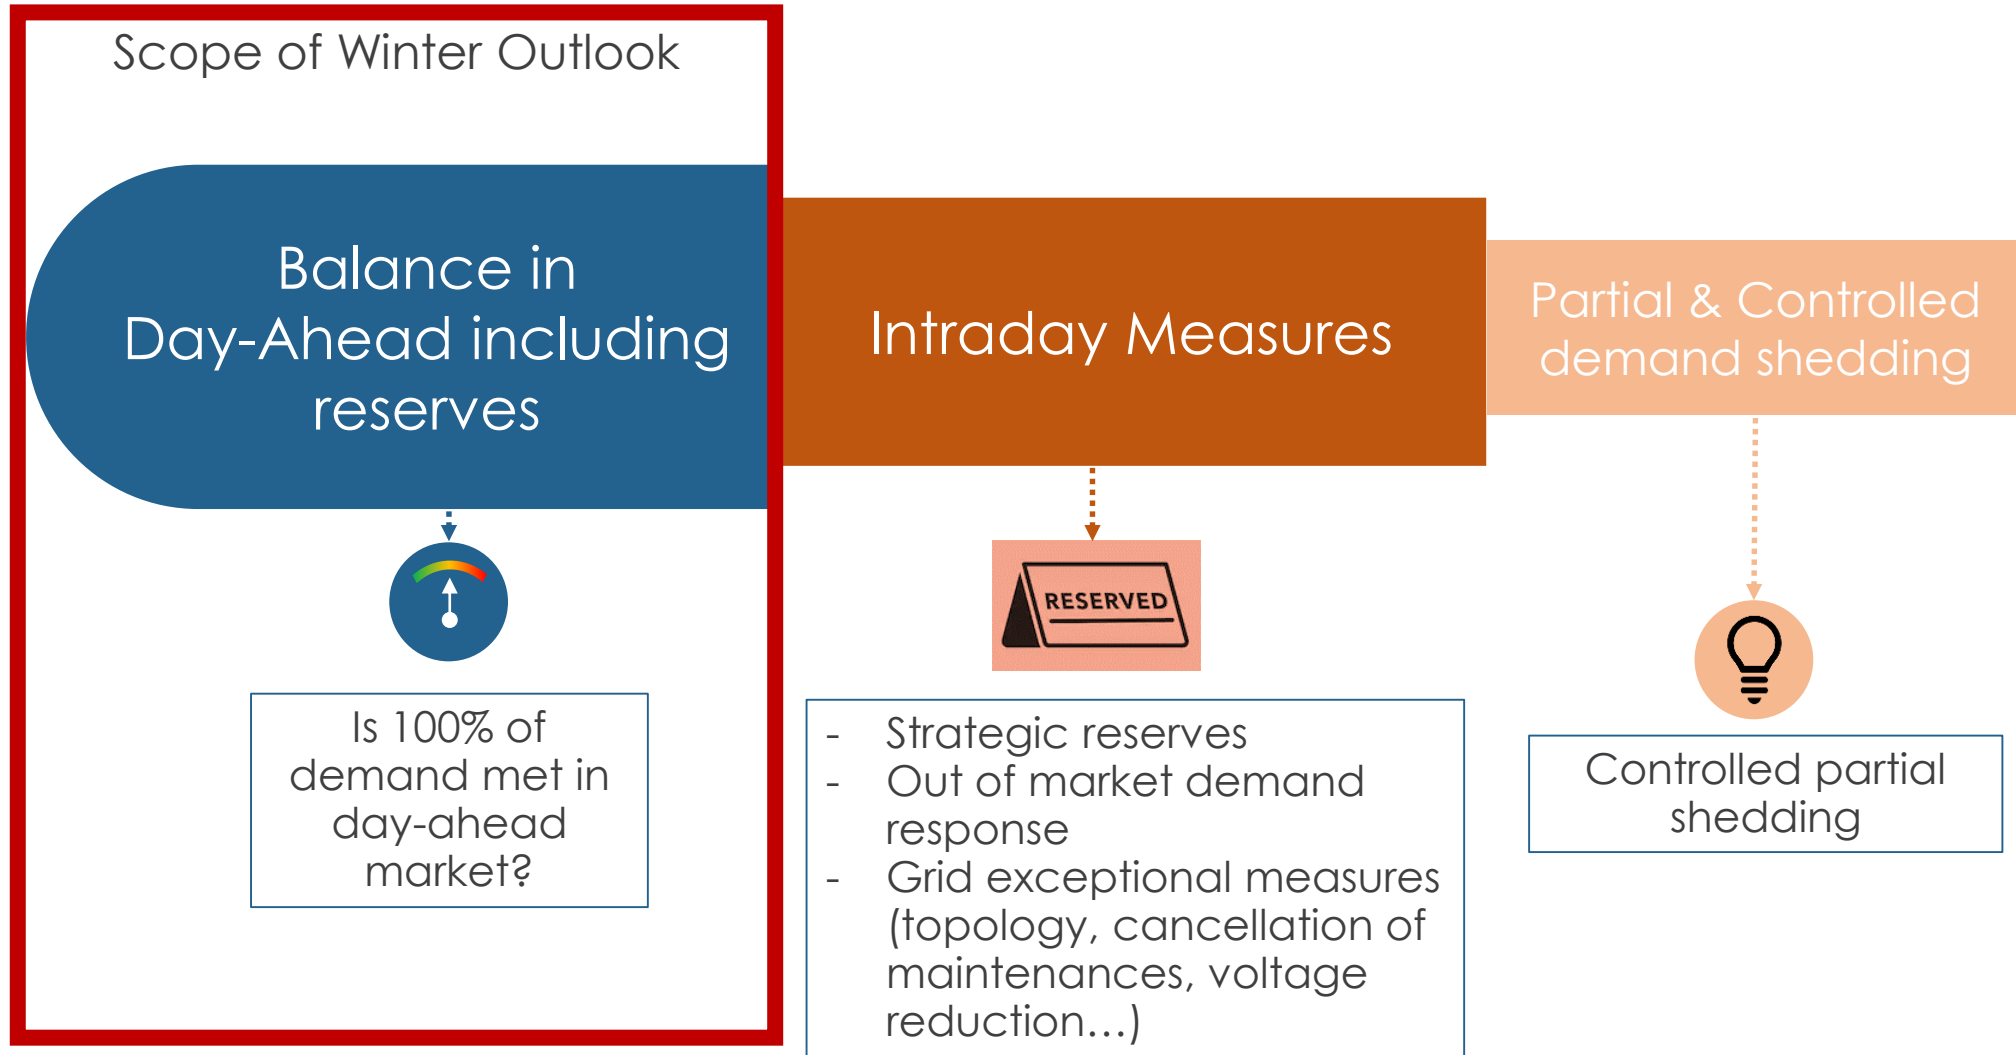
Scope of Winter Outlook

Balance in Day-Ahead including reserves

Intraday Measures

Partial & Controlled demand shedding

RESERVED

Is 100% of demand met in day-ahead market?

- Strategic reserves
- Out of market demand response
- Grid exceptional measures (topology, cancellation of maintenances, voltage reduction…)

Controlled partial shedding